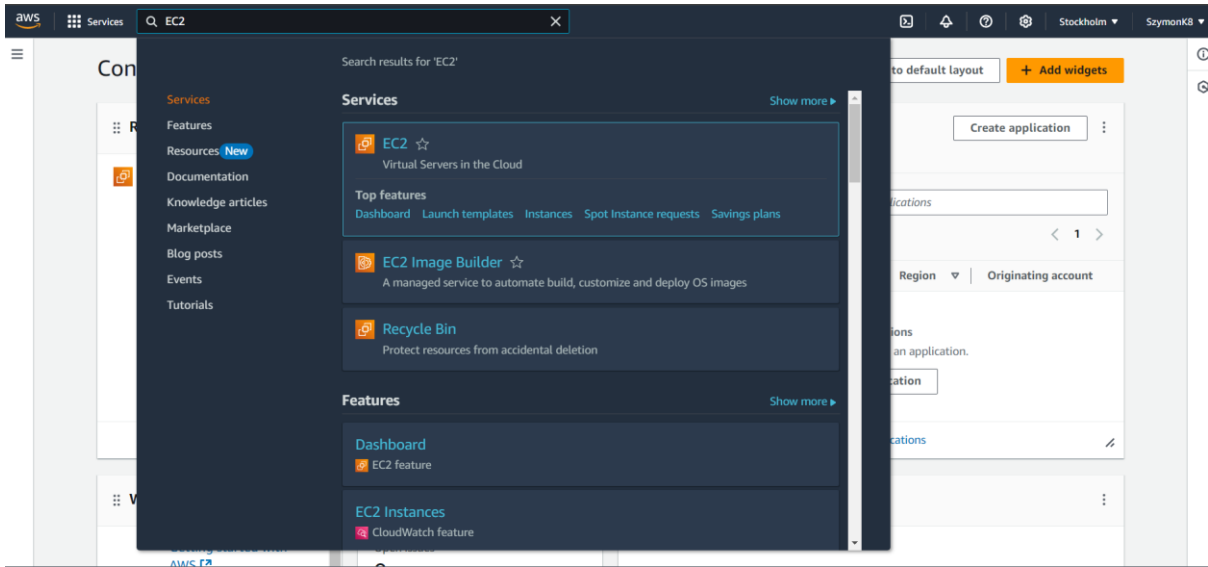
aws Services EC2

Stockholm ▾ SzymonK8 ▾

Con

to default layout + Add widgets

Create application

Search results for 'EC2'

Services
Features
Resources New
Documentation
Knowledge articles
Marketplace
Blog posts
Events
Tutorials

Services Show more ▸

EC2 ☆
Virtual Servers in the Cloud

Top features
Dashboard Launch templates Instances Spot Instance requests Savings plans

EC2 Image Builder ☆
A managed service to automate build, customize and deploy OS images

Recycle Bin
Protect resources from accidental deletion

Features Show more ▸

Dashboard
EC2 feature

EC2 Instances
CloudWatch feature

lications

‹ 1 ›

Region Originating account

ions
an application.
cation

cations

AWS